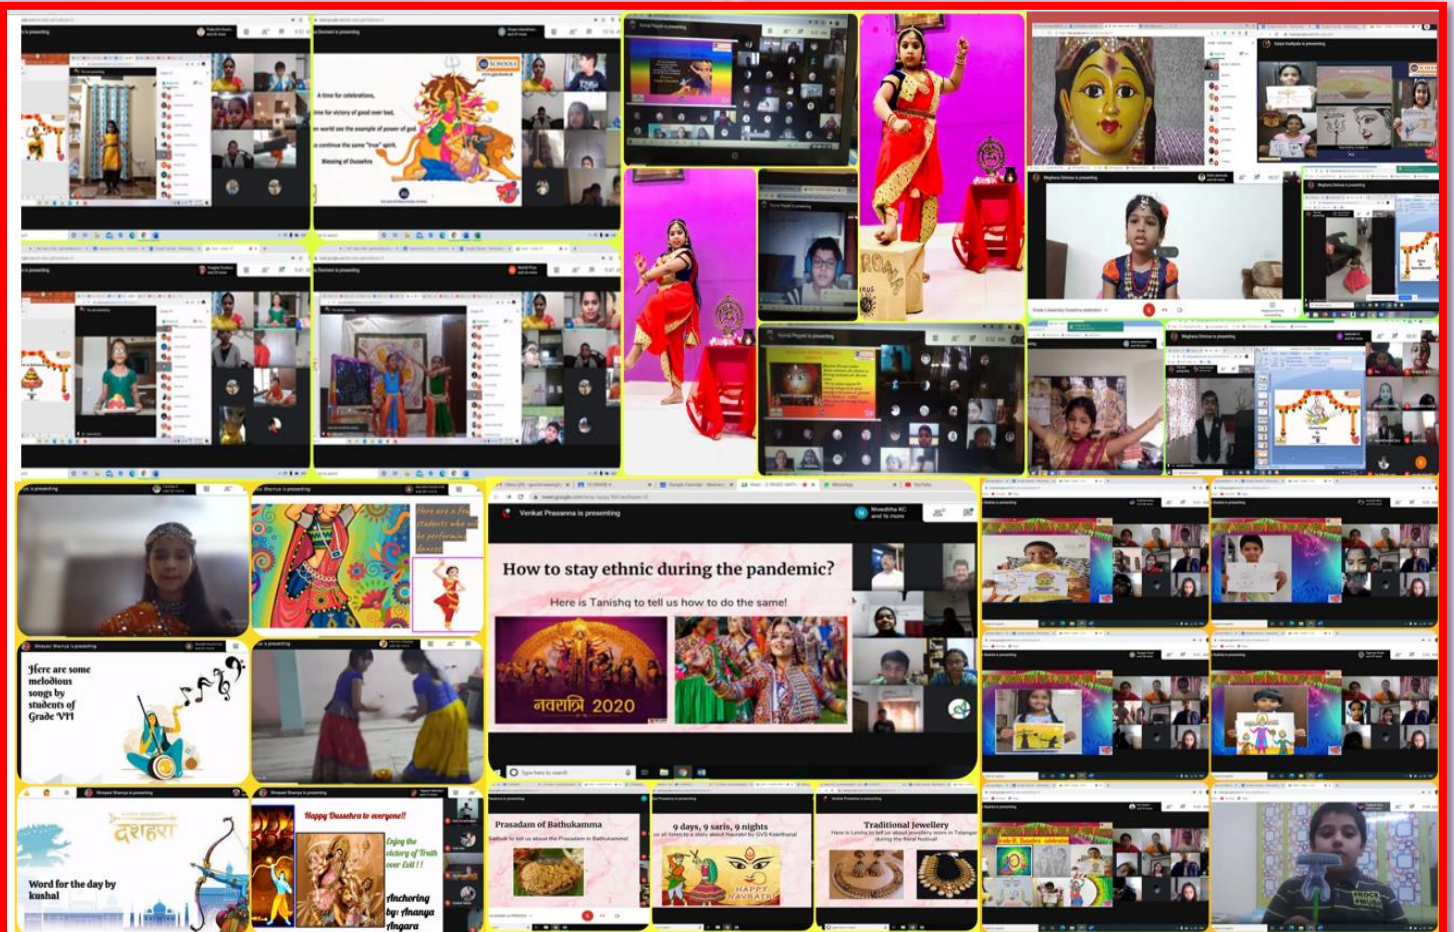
A time for celebration,
time for victory of good over bad,
world see the example of power of god,
continue the same "true" spirit.
Blessing of Dussehra

Here are a few students who will be performing dances

Venkat Prasanna is presenting

How to stay ethnic during the pandemic?

Here is Tanishq to tell us how to do the same!

नवरात्रि 2020

Here are some melodious songs by students of Grade VII

दशहरा

Word for the day by kushal

Happy Dussehra to everyone!!

Enjoy the victory of Truth over Evil!!

Anchoring by: Ananya Angara

Prasadam of Bathukamma

9 days, 9 saris, 9 nights

HAPPY NAVRATRI

Traditional Jewellery